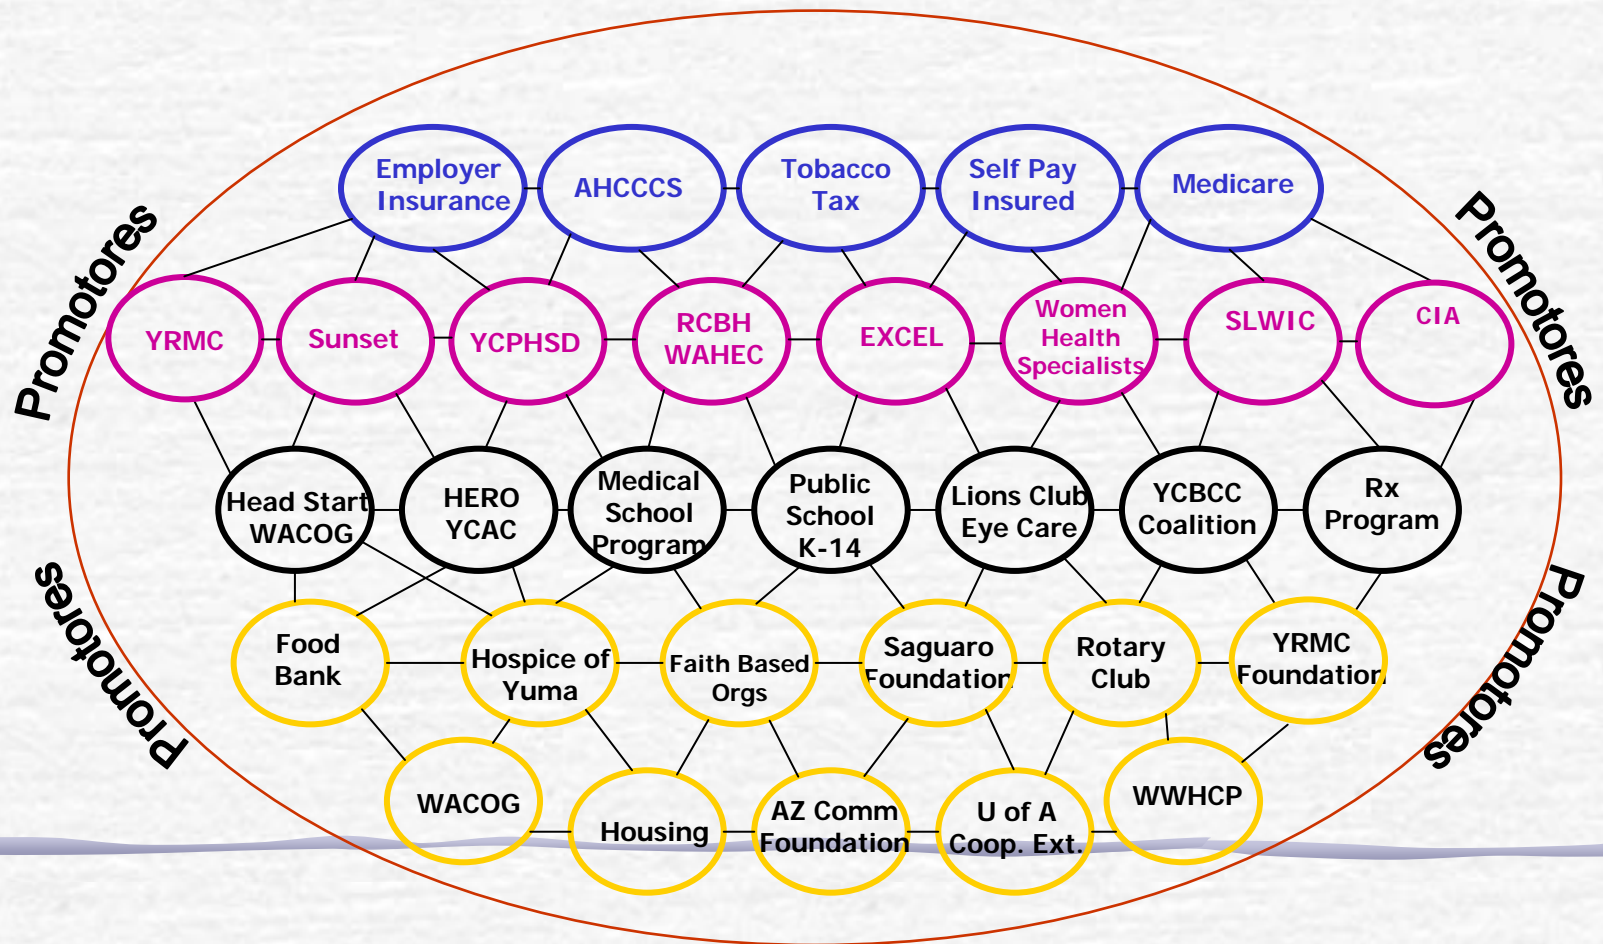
Promotores

Promotores

Promotores

Promotores

Employer Insurance

AHCCCS

Tobacco Tax

Self Pay Insured

Medicare

YRMC

Sunset

YCPHSD

RCBH WAHEC

EXCEL

Women Health Specialists

SLWIC

CIA

Head Start WACOG

HERO YCAC

Medical School Program

Public School K-14

Lions Club Eye Care

YCBCC Coalition

Rx Program

Food Bank

Hospice of Yuma

Faith Based Orgs

Saguaro Foundation

Rotary Club

YRMC Foundation

WACOG

Housing

AZ Comm Foundation

U of A Coop. Ext.

WWHCP